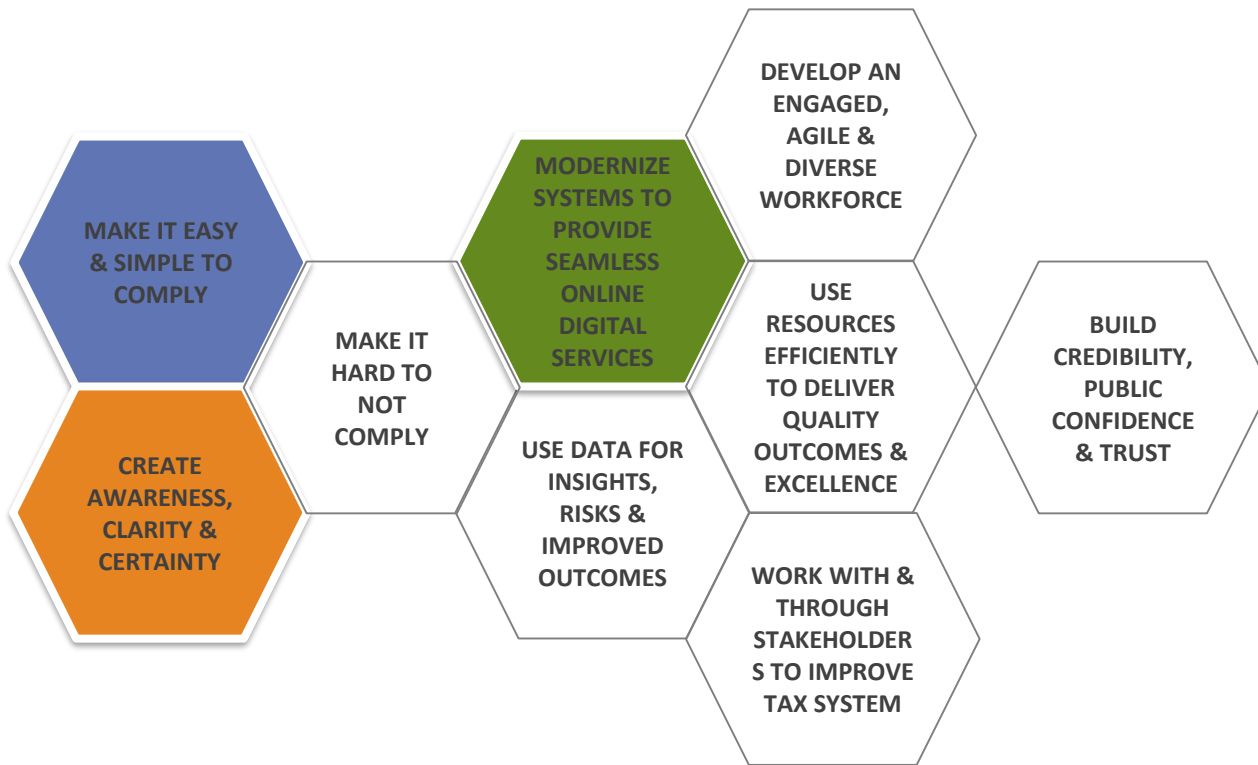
MAKE IT EASY & SIMPLE TO COMPLY

CREATE AWARENESS, CLARITY & CERTAINTY

MAKE IT HARD TO NOT COMPLY

MODERNIZE SYSTEMS TO PROVIDE SEAMLESS ONLINE DIGITAL SERVICES

USE DATA FOR INSIGHTS, RISKS & IMPROVED OUTCOMES

DEVELOP AN ENGAGED, AGILE & DIVERSE WORKFORCE

USE RESOURCES EFFICIENTLY TO DELIVER QUALITY OUTCOMES & EXCELLENCE

WORK WITH & THROUGH STAKEHOLDER S TO IMPROVE TAX SYSTEM

BUILD CREDIBILITY, PUBLIC CONFIDENCE & TRUST